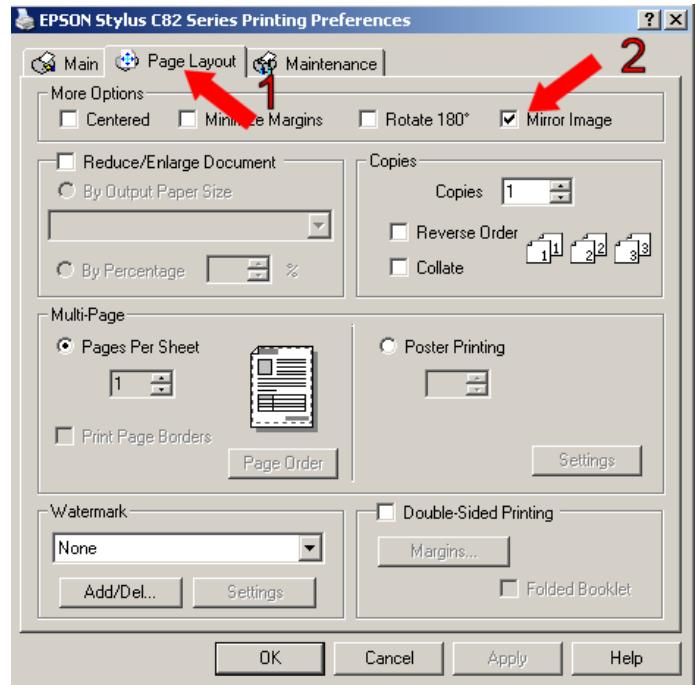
EPSON Stylus C82 Series Printing Preferences

? X

Main | Page Layout | Maintenance

1

2

More Options

Centered | Mini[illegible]e Margins | Rotate 180° | Mirror Image

Reduce/Enlarge Document

By Output Paper Size

By Percentage %

Copies

Copies 1

Reverse Order

Collate

1 1 2 2 3 3

Multi-Page

Pages Per Sheet

1

Print Page Borders

Page Order

Poster Printing

Settings

Watermark

None

Add/Del...

Settings

Double-Sided Printing

Margins...

Folded Booklet

OK | Cancel | Apply | Help